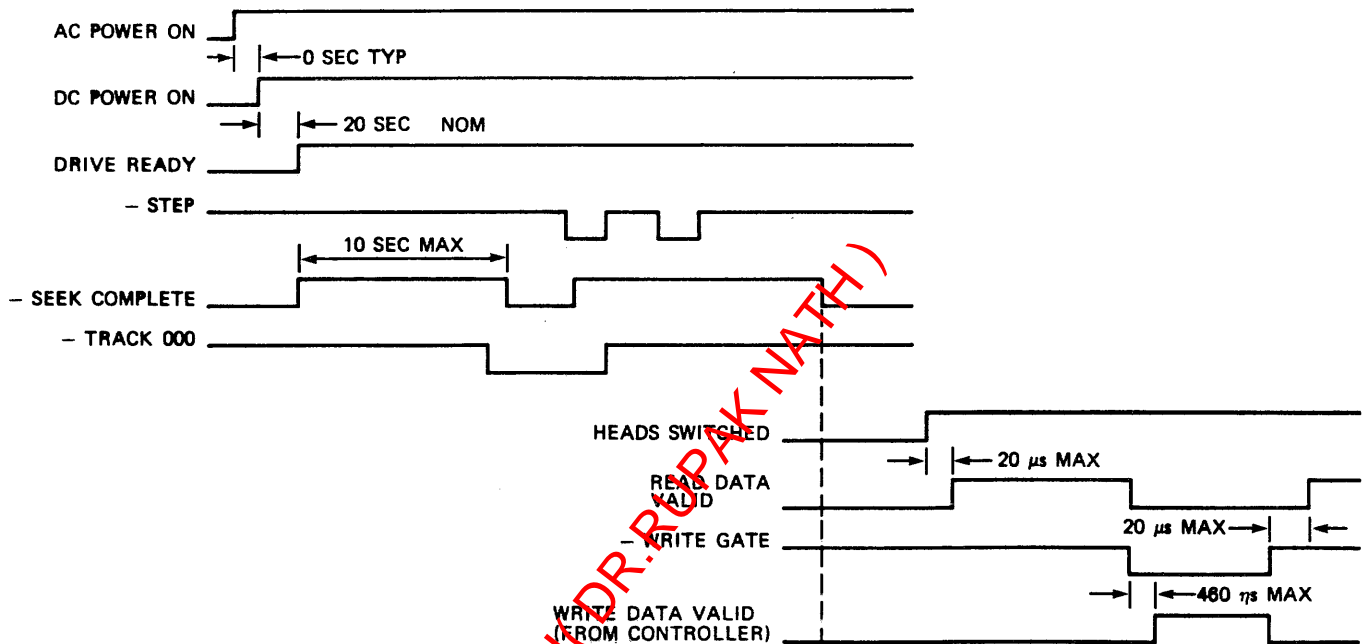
AC POWER ON

0 SEC TYP

DC POWER ON

20 SEC NOM

DRIVE READY

– STEP

10 SEC MAX

– SEEK COMPLETE

– TRACK 000

HEADS SWITCHED

20 μs MAX

READ DATA VALID

20 μs MAX

– WRITE GATE

460 ηs MAX

WRITE DATA VALID (FROM CONTROLLER)

(DR. RUPAK NATH)